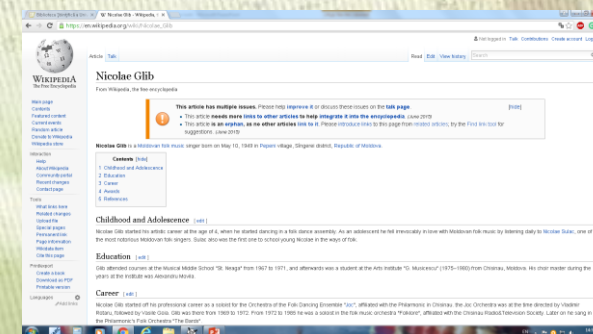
Nicolae Glib - Wikipedia

https://en.wikipedia.org/wiki/Nicolae_Glib

Not logged in Talk Contributions Create account Log in

Article Talk

Read Edit View history Search

WIKIPEDIA
The Free Encyclopedia

Main page
Contents
Featured content
Current events
Random article
Donate to Wikipedia
Wikipedia store

Interaction
Help
About Wikipedia
Community portal
Recent changes
Contact page

Tools
What links here
Related changes
Upload file
Special pages
Permanent link
Page information
Wikidata item
Cite this page

Print/export
Create a book
Download as PDF
Printable version

Languages

Nicolae Glib

From Wikipedia, the free encyclopedia

This article has multiple issues. Please help improve it or discuss these issues on the talk page. [hide]
• This article needs more links to other articles to help integrate it into the encyclopedia. (June 2015)
• This article is an orphan, as no other articles link to it. Please introduce links to this page from related articles; try the Find link tool for suggestions. (June 2015)

Nicolae Glib is a Moldovan folk music singer born on May 10, 1949 in Pepeni village, Sîngerei district, Republic of Moldova.

Contents [hide]
1 Childhood and Adolescence
2 Education
3 Career
4 Awards
5 References

Childhood and Adolescence [edit]

Nicolae Glib started his artistic career at the age of 4, when he started dancing in a folk dance assembly. As an adolescent he fell irrevocably in love with Moldovan folk music by listening daily to Nicolae Sulac, one of the most notorious Moldovan folk singers. Sulac also was the first one to school young Nicolae in the ways of folk.

Education [edit]

Glib attended courses at the Musical Middle School "St. Neaga" from 1967 to 1971, and afterwards was a student at the Arts Institute "G. Musicescu" (1975–1980) from Chisinau, Moldova. His choir master during the years at the institute was Alexandru Movila.

Career [edit]

Nicolae Glib started off his professional career as a soloist for the Orchestra of the Folk Dancing Ensemble "Joc", affiliated with the Philarmonic in Chisinau. the Joc Orchestra was at the time directed by Vladimir Ristaru, followed by Vlasie Gosa. Glib was there from 1969 to 1972. From 1972 to 1986 he was a soloist in the folk music orchestra "Folclore", affiliated with the Chisinau Radio&Television Society. Later on he sang in the Philarmonic's Folk Orchestra "The Bards"